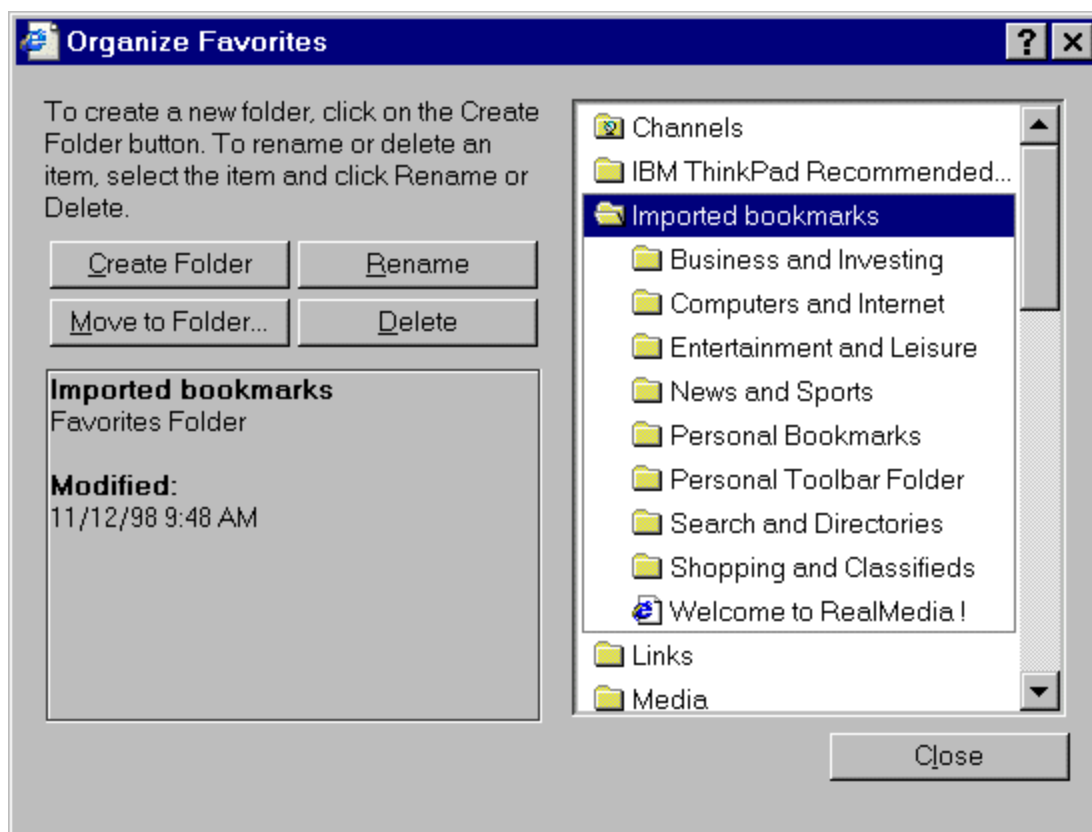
Organize Favorites

?

To create a new folder, click on the Create Folder button. To rename or delete an item, select the item and click Rename or Delete.

Create Folder

Rename

Move to Folder...

Delete

**Imported bookmarks**
Favorites Folder

**Modified:**
11/12/98 9:48 AM

Channels
IBM ThinkPad Recommended...
Imported bookmarks
Business and Investing
Computers and Internet
Entertainment and Leisure
News and Sports
Personal Bookmarks
Personal Toolbar Folder
Search and Directories
Shopping and Classifieds
Welcome to RealMedia !
Links
Media

Close